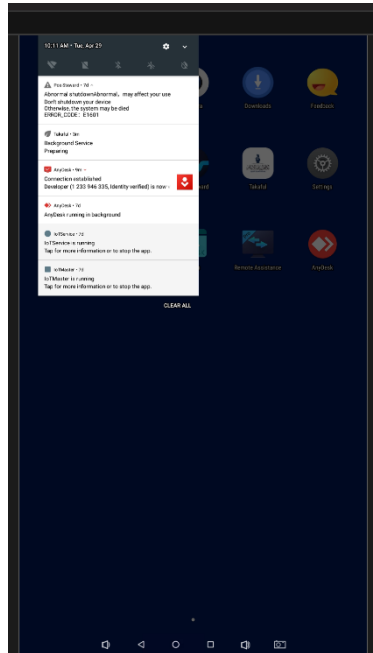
10:11 AM • Tue, Apr 29

PosGuard • 7d
Abnormal shutdownAbnormal, may affect your use
Don't shutdown your device
Otherwise, the system may be died
ERROR_CODE : E9601

Takaful • 3m
Background Service
Preparing

AnyDesk • 9m
Connection established
Developer (1 233 946 335, Identity verified) is now

AnyDesk • 7d
AnyDesk running in background

IoTService • 7d
IoTService is running
Tap for more information or to stop the app.

IoTMaster • 7d
IoTMaster is running
Tap for more information or to stop the app.

CLEAR ALL

Downloads
Feedback
Takaful
Settings
Remote Assistance
AnyDesk